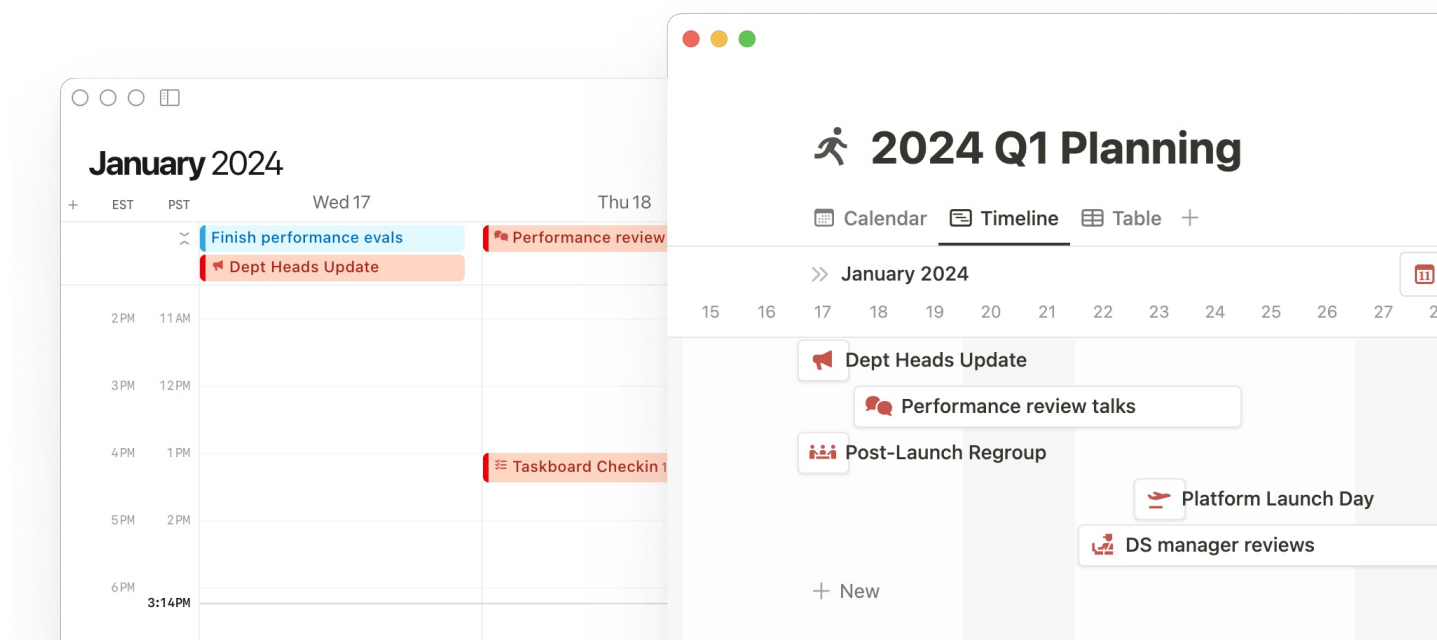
January 2024

+ EST PST Wed 17 Thu 18

Finish performance evals
Dept Heads Update
Performance review

2PM 11AM
3PM 12PM
4PM 1PM
Taskboard Checkin 1
5PM 2PM
6PM
3:14PM

2024 Q1 Planning

Calendar Timeline Table +

January 2024

15 16 17 18 19 20 21 22 23 24 25 26 27 2

Dept Heads Update
Performance review talks
Post-Launch Regroup
Platform Launch Day
DS manager reviews

+ New